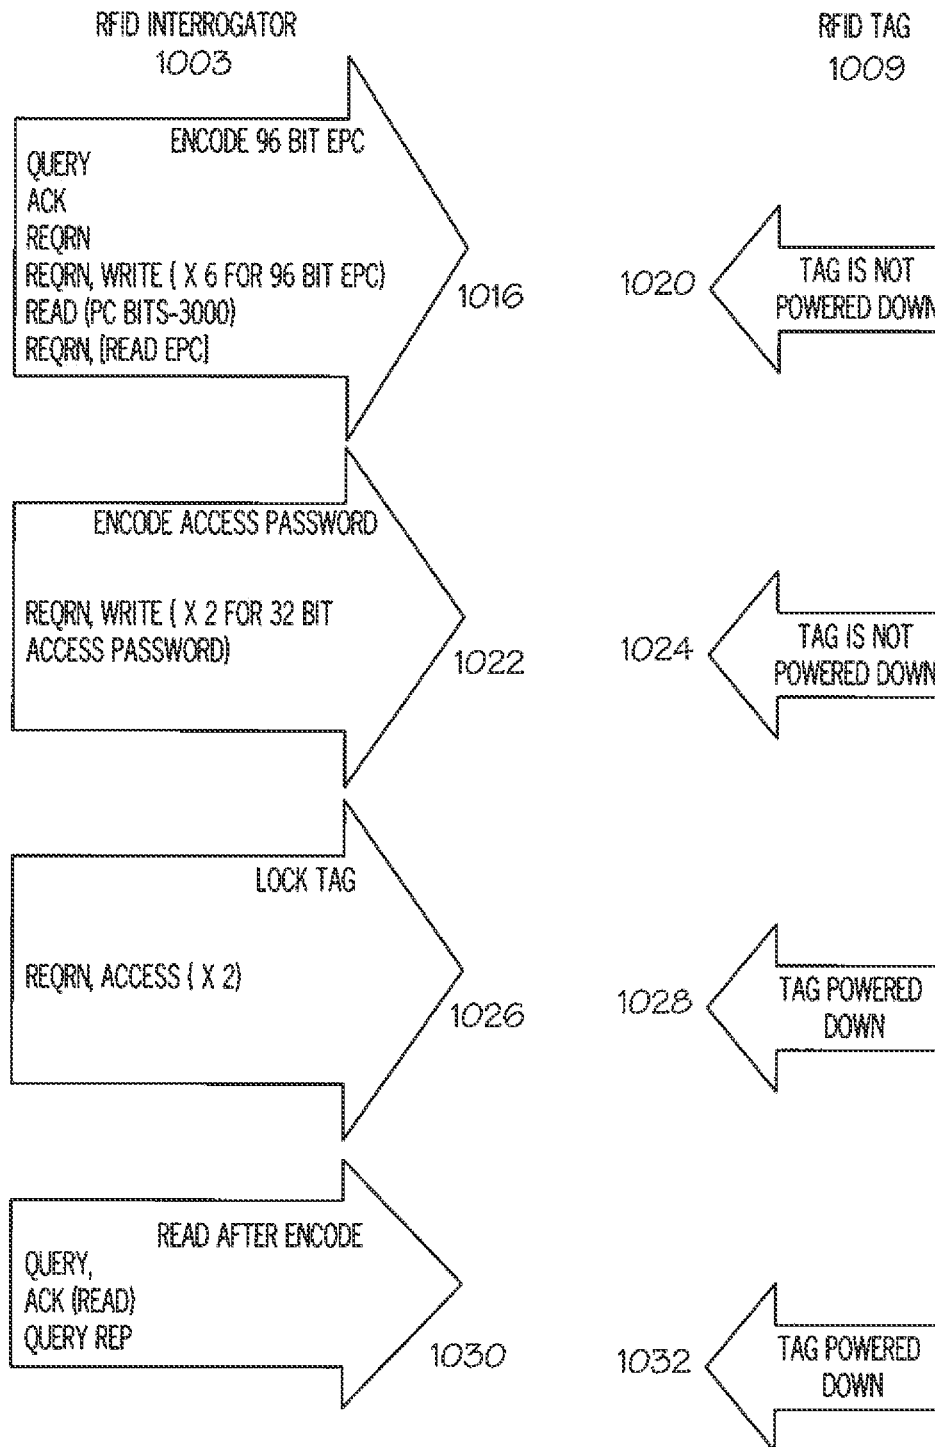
RFID INTERROGATOR
1003

RFID TAG
1009

ENCODE 96 BIT EPC
QUERY
ACK
REQRN
REQRN, WRITE ( X 6 FOR 96 BIT EPC)
READ (PC BITS-3000)
REQRN, [READ EPC]

1016

1020

TAG IS NOT POWERED DOWN

ENCODE ACCESS PASSWORD

REQRN, WRITE ( X 2 FOR 32 BIT ACCESS PASSWORD)

1022

1024

TAG IS NOT POWERED DOWN

LOCK TAG

REQRN, ACCESS ( X 2)

1026

1028

TAG POWERED DOWN

READ AFTER ENCODE
QUERY,
ACK (READ)
QUERY REP

1030

1032

TAG POWERED DOWN